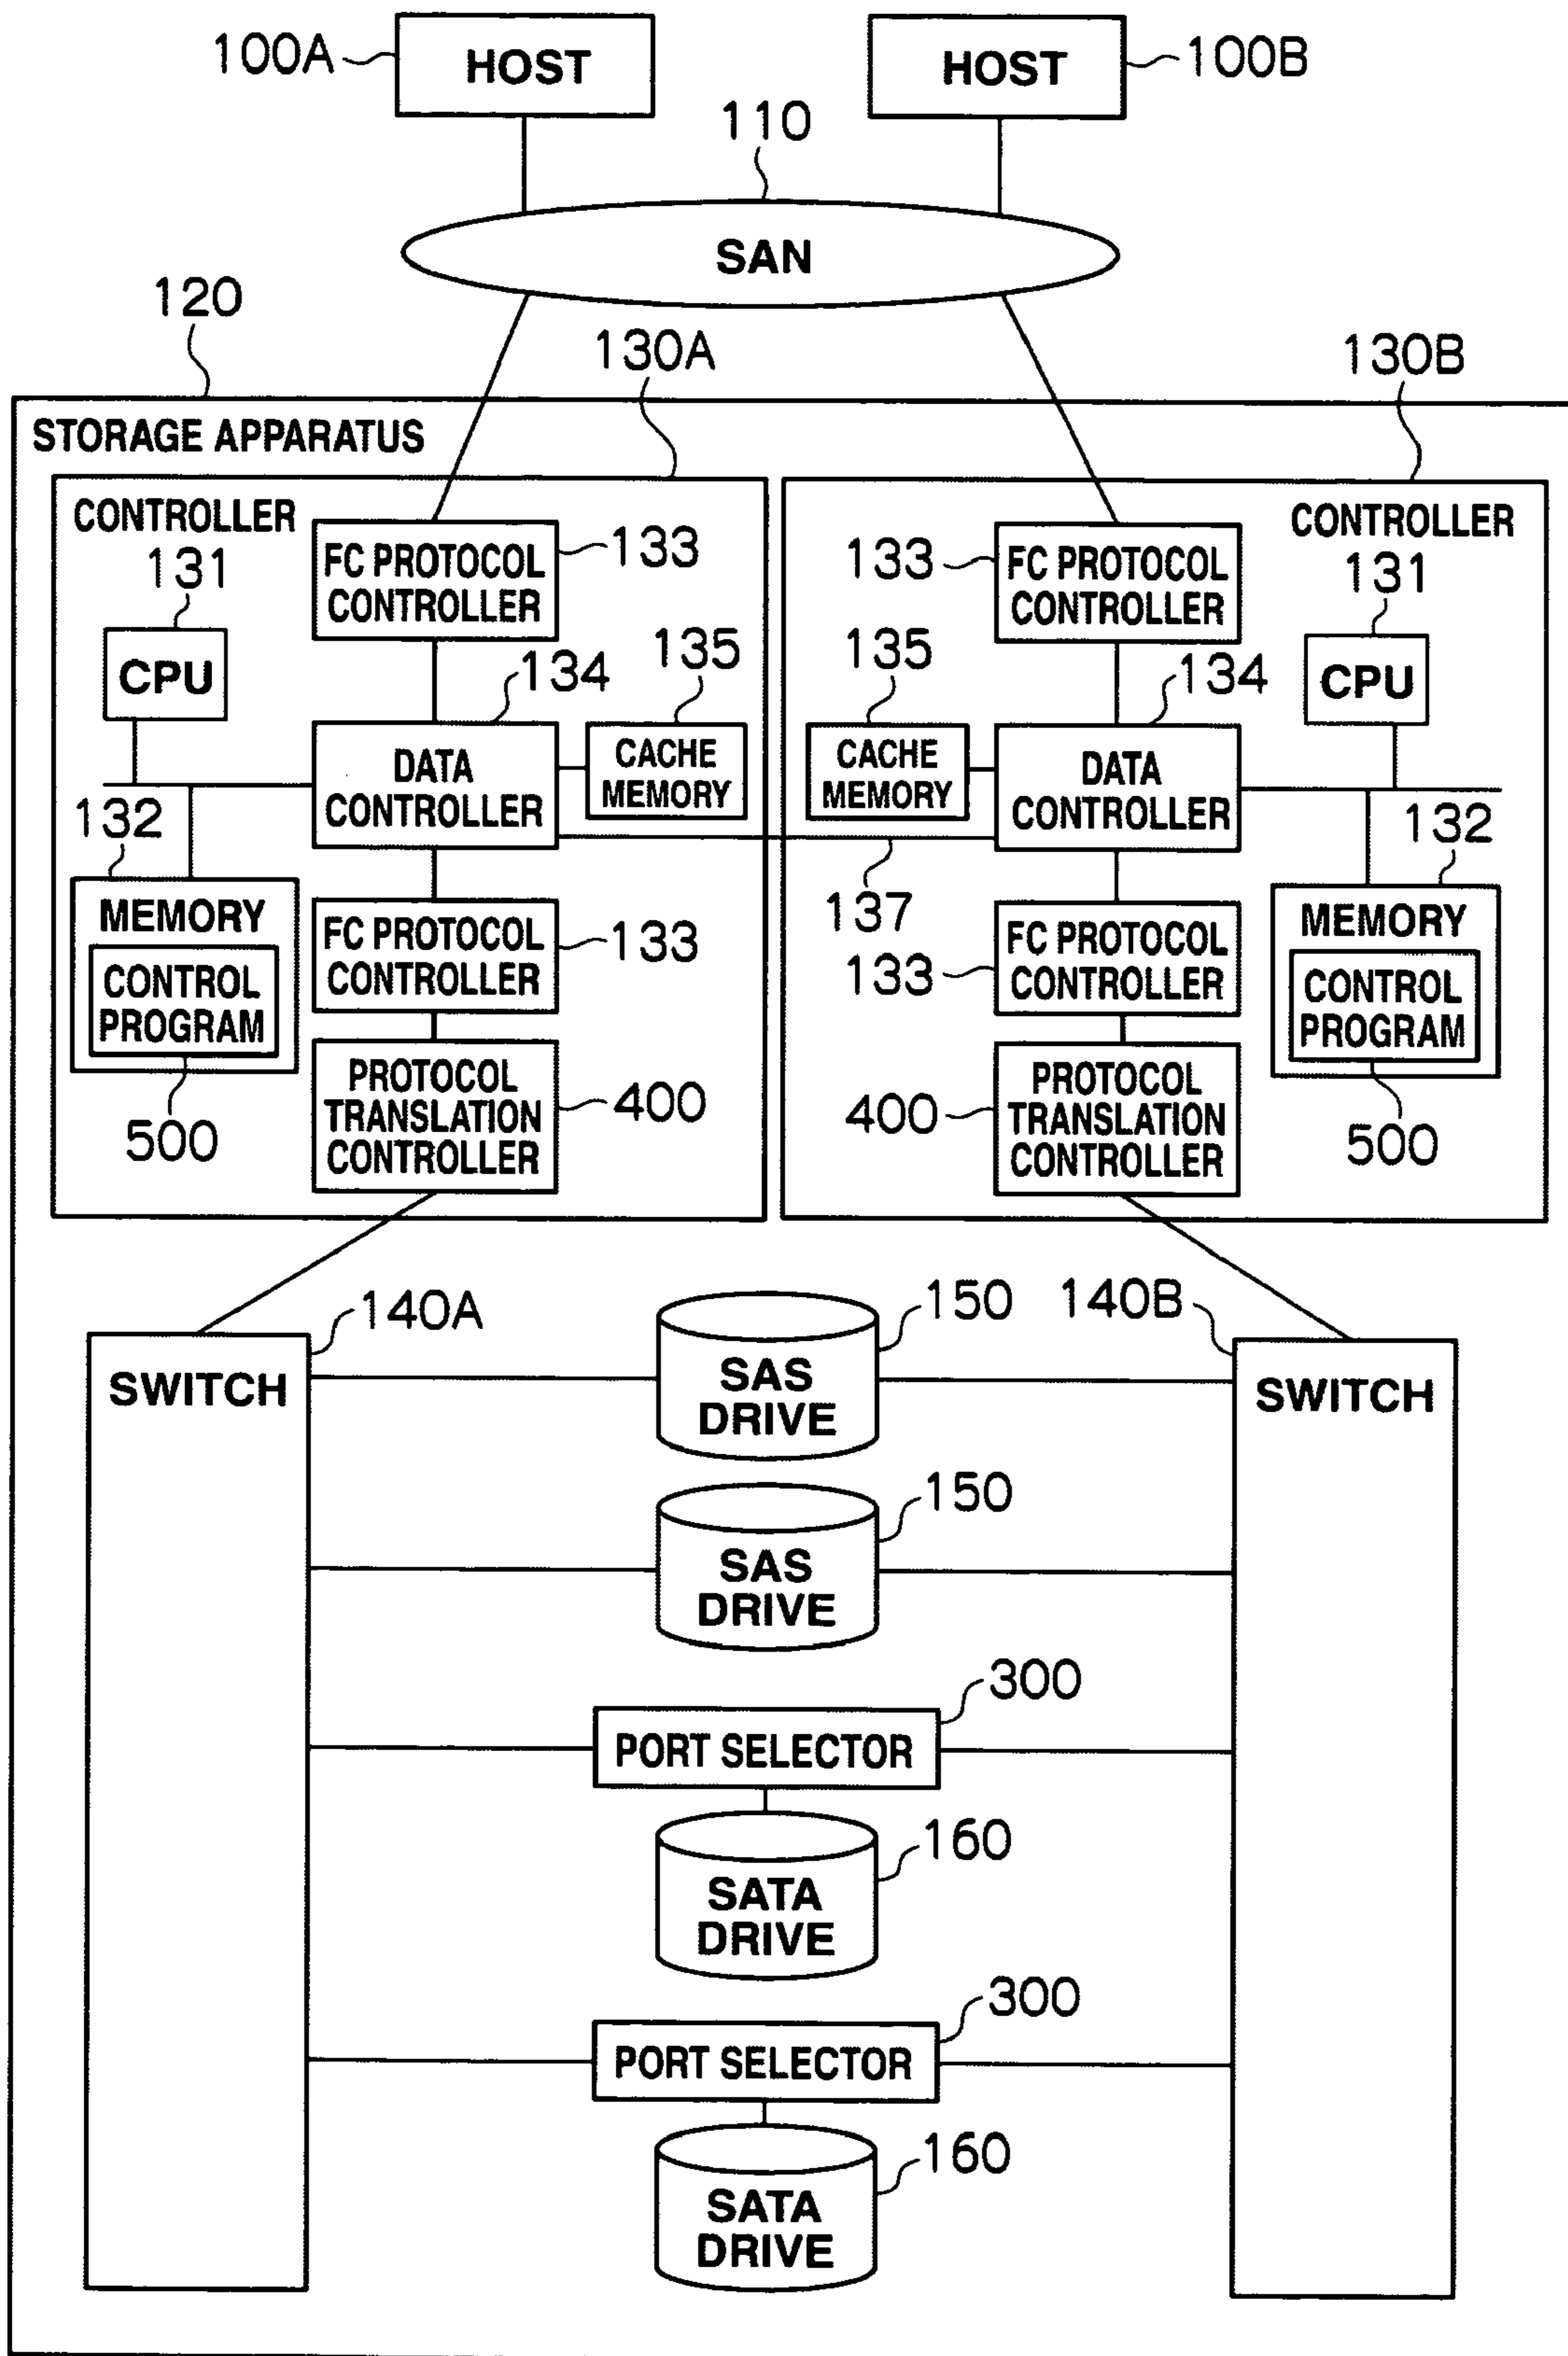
100A HOST
HOST 100B
110
SAN
120
130A
130B
STORAGE APPARATUS
CONTROLLER
131
CPU
FC PROTOCOL CONTROLLER 133
134
135
CACHE MEMORY
DATA CONTROLLER
132
MEMORY
CONTROL PROGRAM
500
FC PROTOCOL CONTROLLER 133
PROTOCOL TRANSLATION CONTROLLER 400
CONTROLLER
133 FC PROTOCOL CONTROLLER
131
CPU
135
134
CACHE MEMORY
DATA CONTROLLER
132
137
133 FC PROTOCOL CONTROLLER
MEMORY
CONTROL PROGRAM
400 PROTOCOL TRANSLATION CONTROLLER
500
140A
SWITCH
150
SAS DRIVE
140B
SWITCH
150
SAS DRIVE
300
PORT SELECTOR
160
SATA DRIVE
300
PORT SELECTOR
160
SATA DRIVE